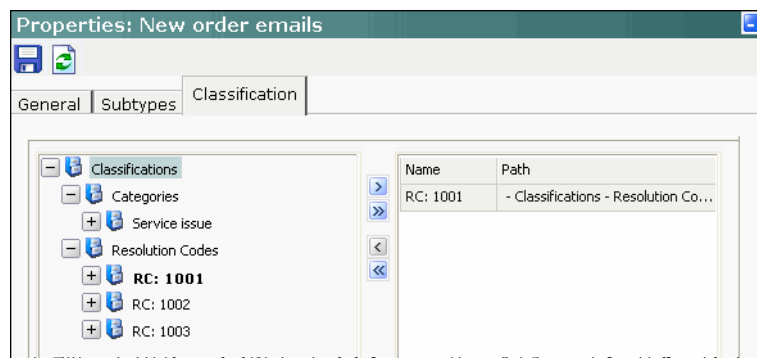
Properties: New order emails

General | Subtypes | Classification

Classifications
Categories
Service issue
Resolution Codes
RC: 1001
RC: 1002
RC: 1003

>
»
<
«

| Name | Path |
|---|---|
| RC: 1001 | - Classifications - Resolution Co... |